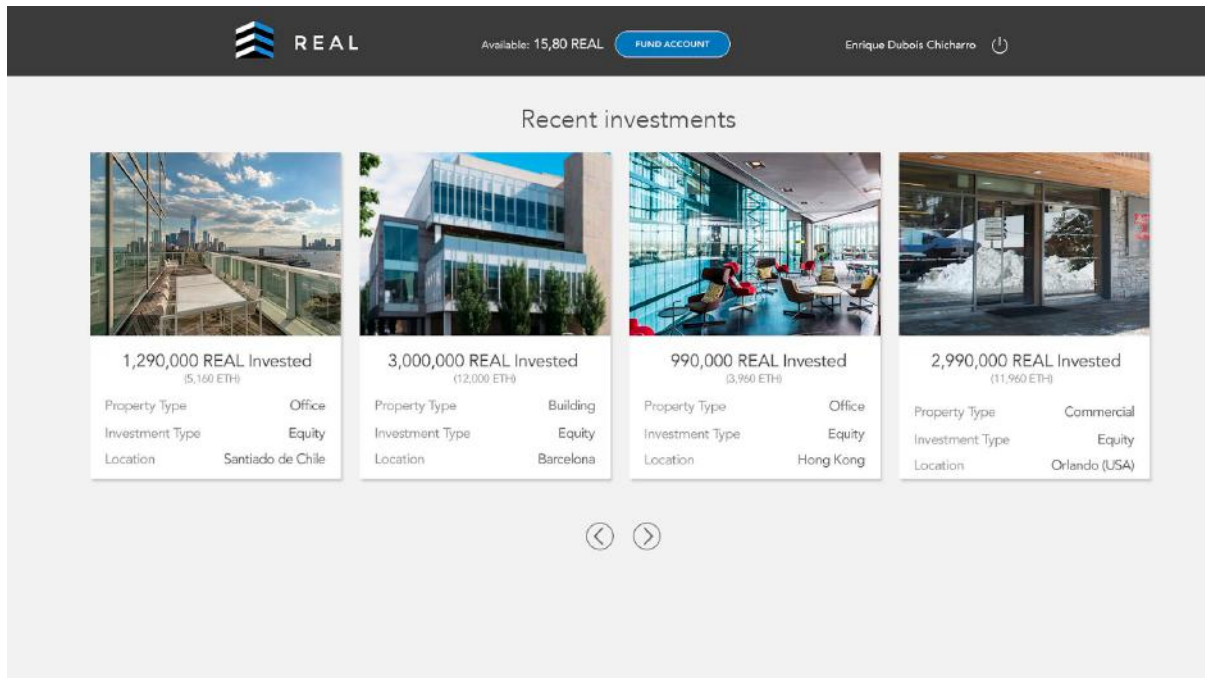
REAL

Available: 15,80 REAL FUND ACCOUNT

Enrique Dubois Chicharro

Recent investments

1,290,000 REAL Invested
(5,160 ETH)

| Property Type | Office |
|---|---|
| Investment Type | Equity |
| Location | Santiado de Chile |

3,000,000 REAL Invested
(12,000 ETH)

| Property Type | Building |
|---|---|
| Investment Type | Equity |
| Location | Barcelona |

990,000 REAL Invested
(3,960 ETH)

| Property Type | Office |
|---|---|
| Investment Type | Equity |
| Location | Hong Kong |

2,990,000 REAL Invested
(11,960 ETH)

| Property Type | Commercial |
|---|---|
| Investment Type | Equity |
| Location | Orlando (USA) |